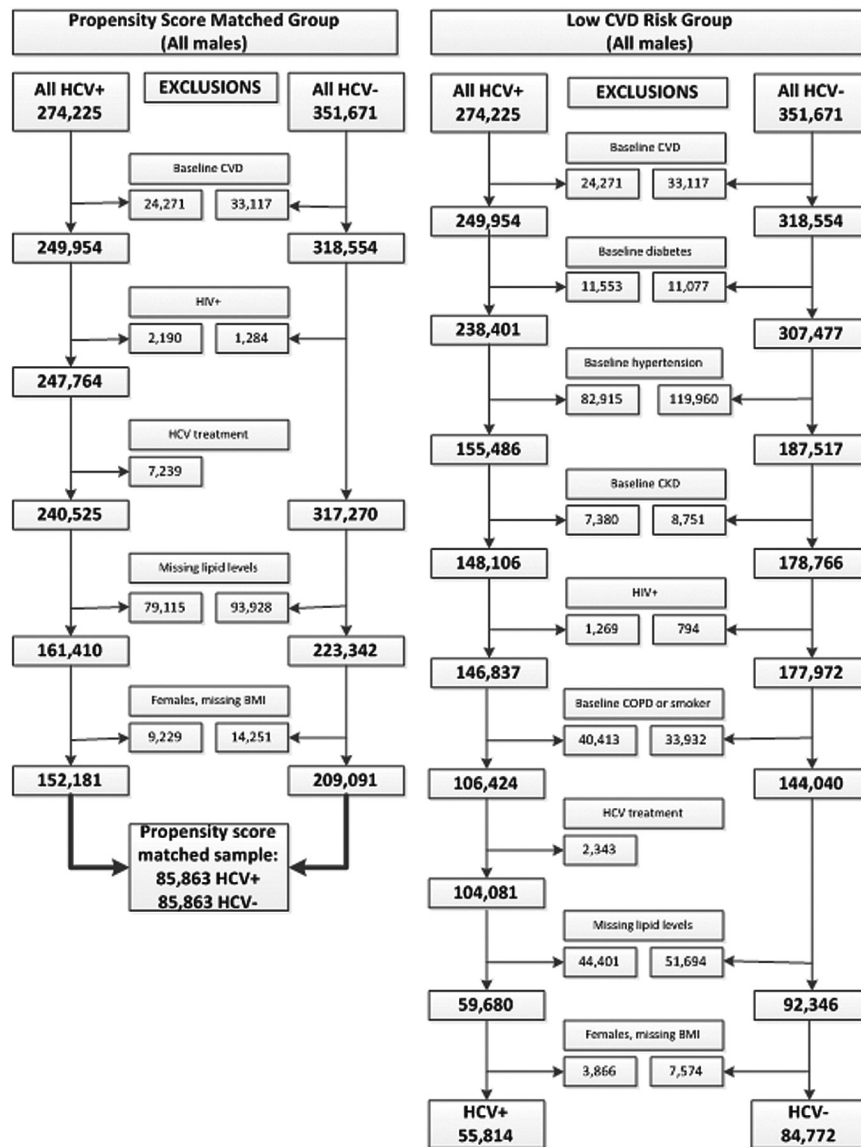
Propensity Score Matched Group
(All males)

All HCV+
274,225

EXCLUSIONS

All HCV-
351,671

Baseline CVD

24,271

33,117

249,954

318,554

HIV+

2,190

1,284

247,764

HCV treatment

7,239

240,525

317,270

Missing lipid levels

79,115

93,928

161,410

223,342

Females, missing BMI

9,229

14,251

152,181

209,091

Propensity score matched sample:
85,863 HCV+
85,863 HCV-

Low CVD Risk Group
(All males)

All HCV+
274,225

EXCLUSIONS

All HCV-
351,671

Baseline CVD

24,271

33,117

249,954

318,554

Baseline diabetes

11,553

11,077

238,401

307,477

Baseline hypertension

82,915

119,960

155,486

187,517

Baseline CKD

7,380

8,751

148,106

178,766

HIV+

1,269

794

146,837

177,972

Baseline COPD or smoker

40,413

33,932

106,424

144,040

HCV treatment

2,343

104,081

Missing lipid levels

44,401

51,694

59,680

92,346

Females, missing BMI

3,866

7,574

HCV+
55,814

HCV-
84,772